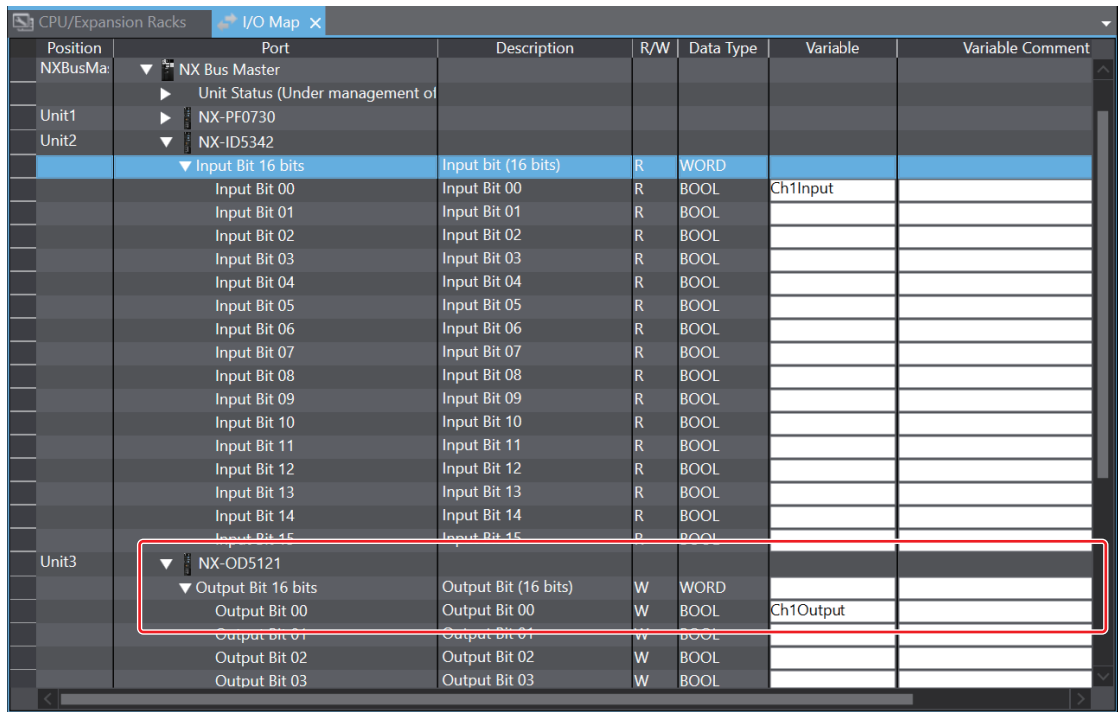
CPU/Expansion Racks I/O Map ×

| Position | Port | Description | R/W | Data Type | Variable | Variable Comment |
|---|---|---|---|---|---|---|
| NXBusMa: | ▼ NX Bus Master | | | | | |
| | ▶ Unit Status (Under management of | | | | | |
| Unit1 | ▶ NX-PF0730 | | | | | |
| Unit2 | ▼ NX-ID5342 | | | | | |
| | ▼ Input Bit 16 bits | Input bit (16 bits) | R | WORD | | |
| | Input Bit 00 | Input Bit 00 | R | BOOL | Ch1Input | |
| | Input Bit 01 | Input Bit 01 | R | BOOL | | |
| | Input Bit 02 | Input Bit 02 | R | BOOL | | |
| | Input Bit 03 | Input Bit 03 | R | BOOL | | |
| | Input Bit 04 | Input Bit 04 | R | BOOL | | |
| | Input Bit 05 | Input Bit 05 | R | BOOL | | |
| | Input Bit 06 | Input Bit 06 | R | BOOL | | |
| | Input Bit 07 | Input Bit 07 | R | BOOL | | |
| | Input Bit 08 | Input Bit 08 | R | BOOL | | |
| | Input Bit 09 | Input Bit 09 | R | BOOL | | |
| | Input Bit 10 | Input Bit 10 | R | BOOL | | |
| | Input Bit 11 | Input Bit 11 | R | BOOL | | |
| | Input Bit 12 | Input Bit 12 | R | BOOL | | |
| | Input Bit 13 | Input Bit 13 | R | BOOL | | |
| | Input Bit 14 | Input Bit 14 | R | BOOL | | |
| | Input Bit 15 | Input Bit 15 | R | BOOL | | |
| Unit3 | ▼ NX-OD5121 | | | | | |
| | ▼ Output Bit 16 bits | Output Bit (16 bits) | W | WORD | | |
| | Output Bit 00 | Output Bit 00 | W | BOOL | Ch1Output | |
| | Output Bit 01 | Output Bit 01 | W | BOOL | | |
| | Output Bit 02 | Output Bit 02 | W | BOOL | | |
| | Output Bit 03 | Output Bit 03 | W | BOOL | | |